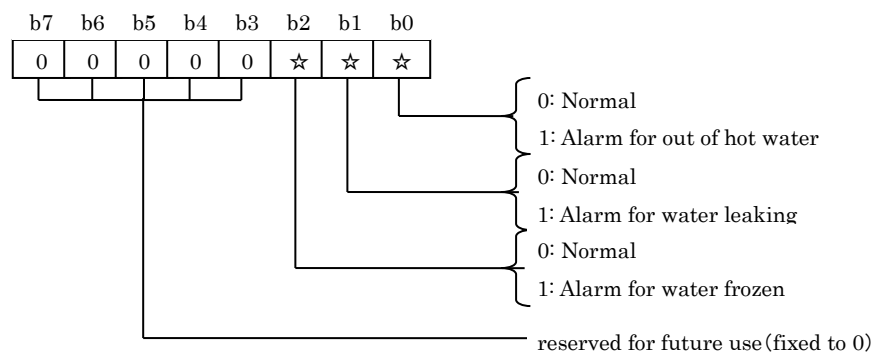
| b7 | b6 | b5 | b4 | b3 | b2 | b1 | b0 |
|---|---|---|---|---|---|---|---|
| 0 | 0 | 0 | 0 | 0 | ☆ | ☆ | ☆ |

0: Normal
1: Alarm for out of hot water

0: Normal
1: Alarm for water leaking

0: Normal
1: Alarm for water frozen

reserved for future use (fixed to 0)